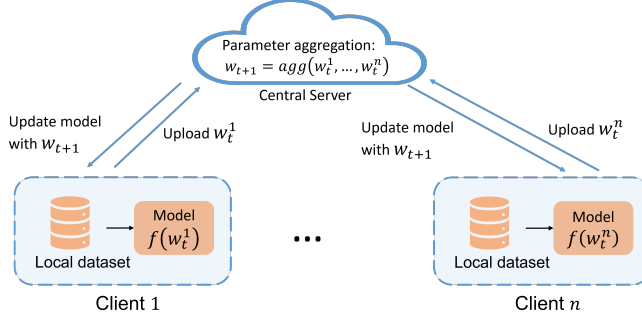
Parameter aggregation:
$w_{t+1} = agg(w_t^1, \dots, w_t^n)$
Central Server

Update model with $w_{t+1}$

Upload $w_t^1$

Update model with $w_{t+1}$

Upload $w_t^n$

Local dataset

Model $f(w_t^1)$

Client 1

...

Local dataset

Model $f(w_t^n)$

Client $n$